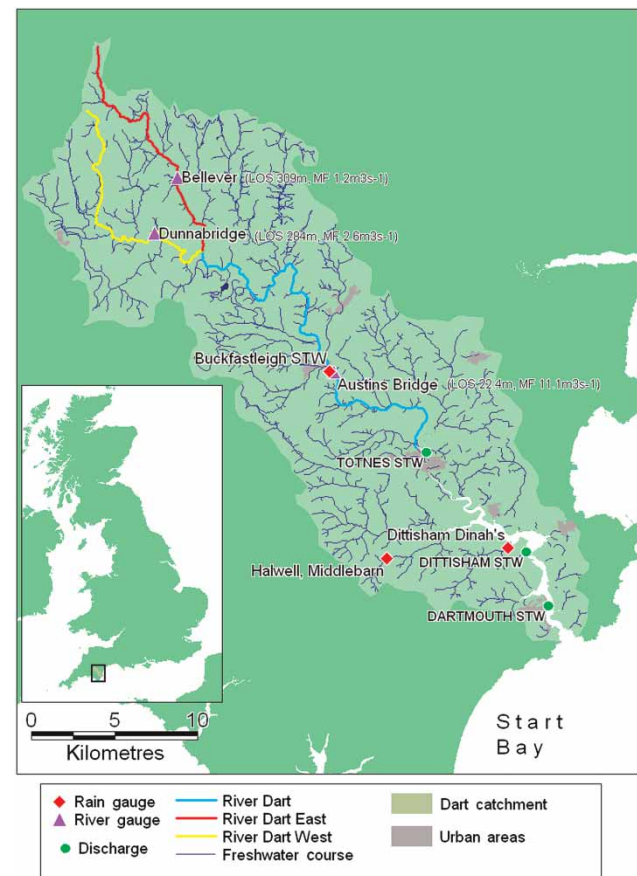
Bellever (LOS 309m, MF 1.2m3s-1)
Dunnabridge (LOS 284m, MF 2.6m3s-1)
Buckfastleigh STW
Austins Bridge (LOS 22.4m, MF 11.1m3s-1)
TOTNES STW
Dittisham Dinah's
Halwell, Middlebarn
DITTISHAM STW
DARTMOUTH STW
0 5 10
Kilometres
Start Bay

Rain gauge
River gauge
Discharge
River Dart
River Dart East
River Dart West
Freshwater course
Dart catchment
Urban areas